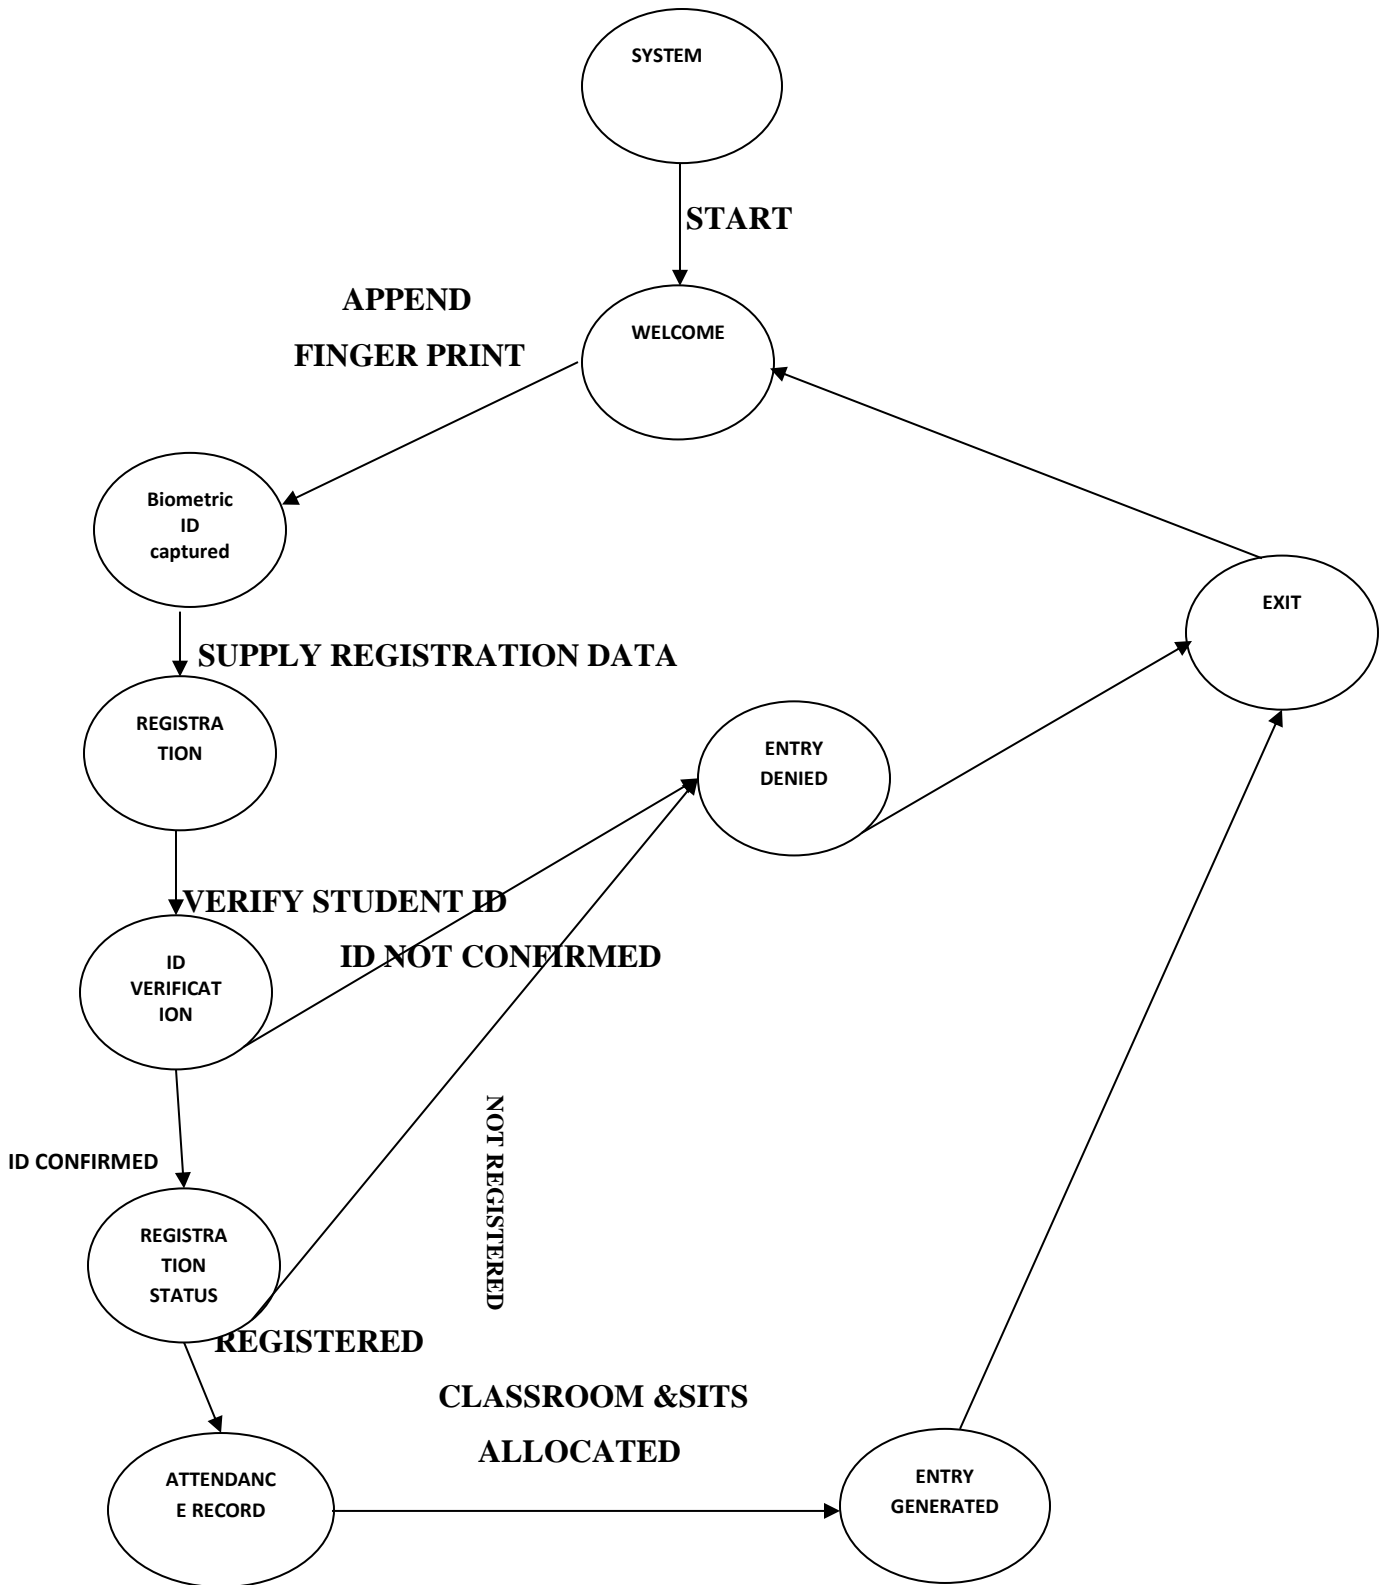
SYSTEM

START

APPEND

FINGER PRINT

WELCOME

Biometric ID captured

EXIT

SUPPLY REGISTRATION DATA

REGISTRATION

ENTRY DENIED

VERIFY STUDENT ID

ID NOT CONFIRMED

ID VERIFICATION

NOT REGISTERED

ID CONFIRMED

REGISTRATION STATUS

REGISTERED

CLASSROOM &SITS

ALLOCATED

ATTENDANCE RECORD

ENTRY GENERATED